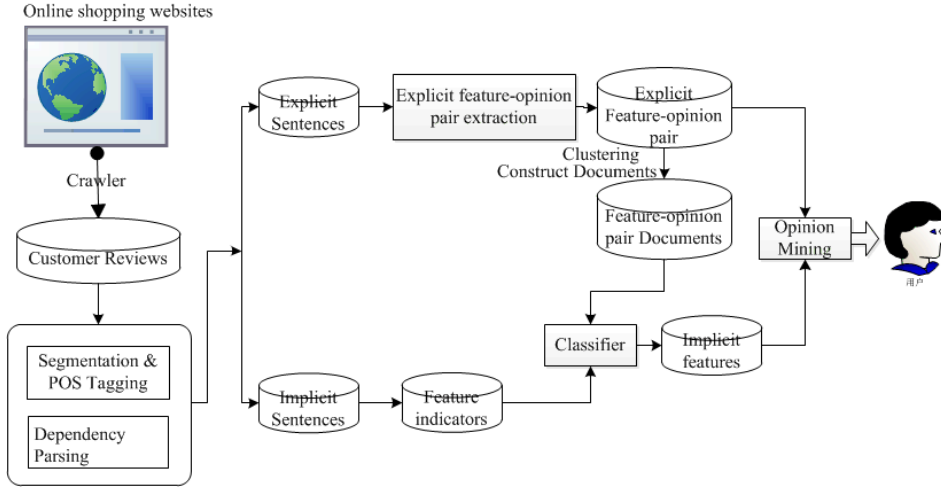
Online shopping websites

Crawler

Customer Reviews

Segmentation & POS Tagging

Dependency Parsing

Explicit Sentences

Explicit feature-opinion pair extraction

Explicit Feature-opinion pair

Clustering Construct Documents

Feature-opinion pair Documents

Opinion Mining

用户

Implicit Sentences

Feature indicators

Classifier

Implicit features